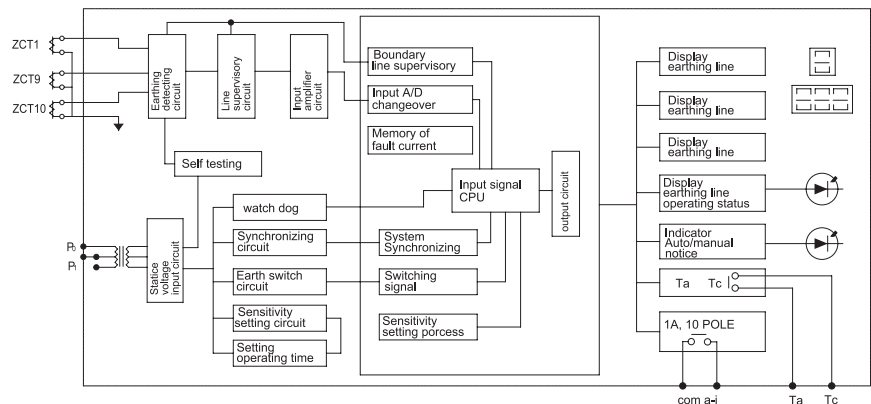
ZCT1
ZCT9
ZCT10

Earthing detecting circuit
Line supervisory circuit
Input amplifier circuit

Boundary line supervisory
Input A/D changeover
Memory of fault current

Self testing

Input signal CPU
output circuit

watch dog
Synchronizing circuit
System Synchronizing
Earth switch circuit
Switching signal
Sensitivity setting circuit
Sensitivity setting porcess
Setting operating time

P0
P1
Station voltage input circuit

Display earthing line
Display earthing line
Display earthing line
Display earthing line operating status
Indicator Auto/manual notice
Ta Tc
1A, 10 POLE

com a-i
Ta
Tc